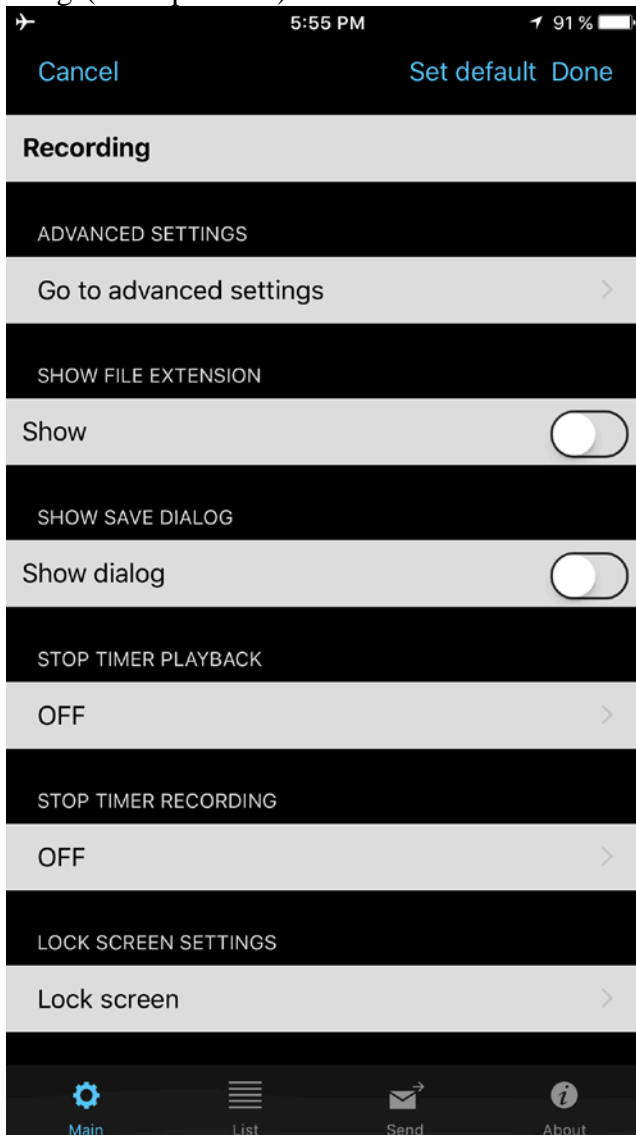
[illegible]

5:55 PM
91 %

Cancel
Set default Done

Recording

ADVANCED SETTINGS
Go to advanced settings

SHOW FILE EXTENSION
Show

SHOW SAVE DIALOG
Show dialog

STOP TIMER PLAYBACK
OFF

STOP TIMER RECORDING
OFF

LOCK SCREEN SETTINGS
Lock screen

Main
List
Send
About